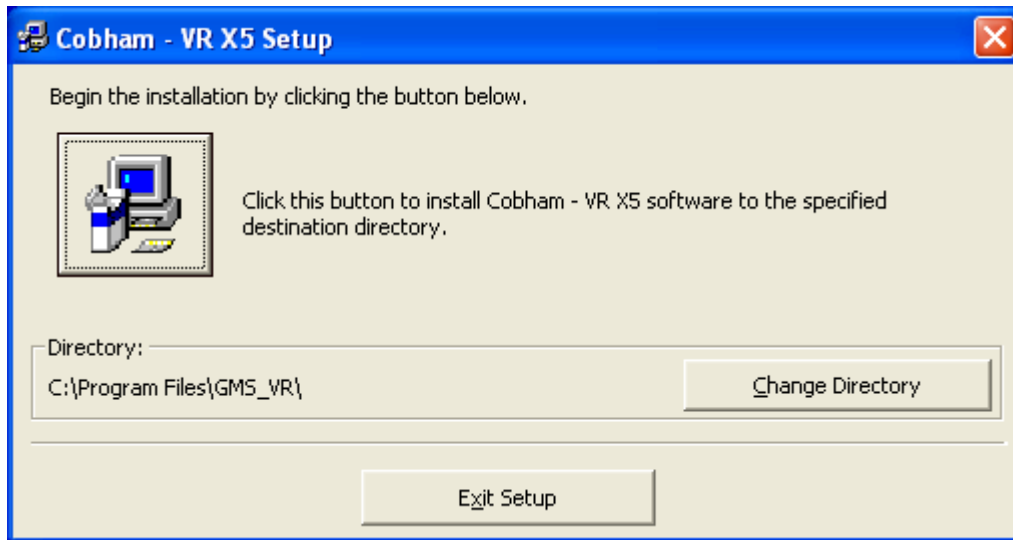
Cobham - VR X5 Setup

Begin the installation by clicking the button below.

Click this button to install Cobham - VR X5 software to the specified destination directory.

Directory:

C:\Program Files\GMS_VR\

Change Directory

Exit Setup